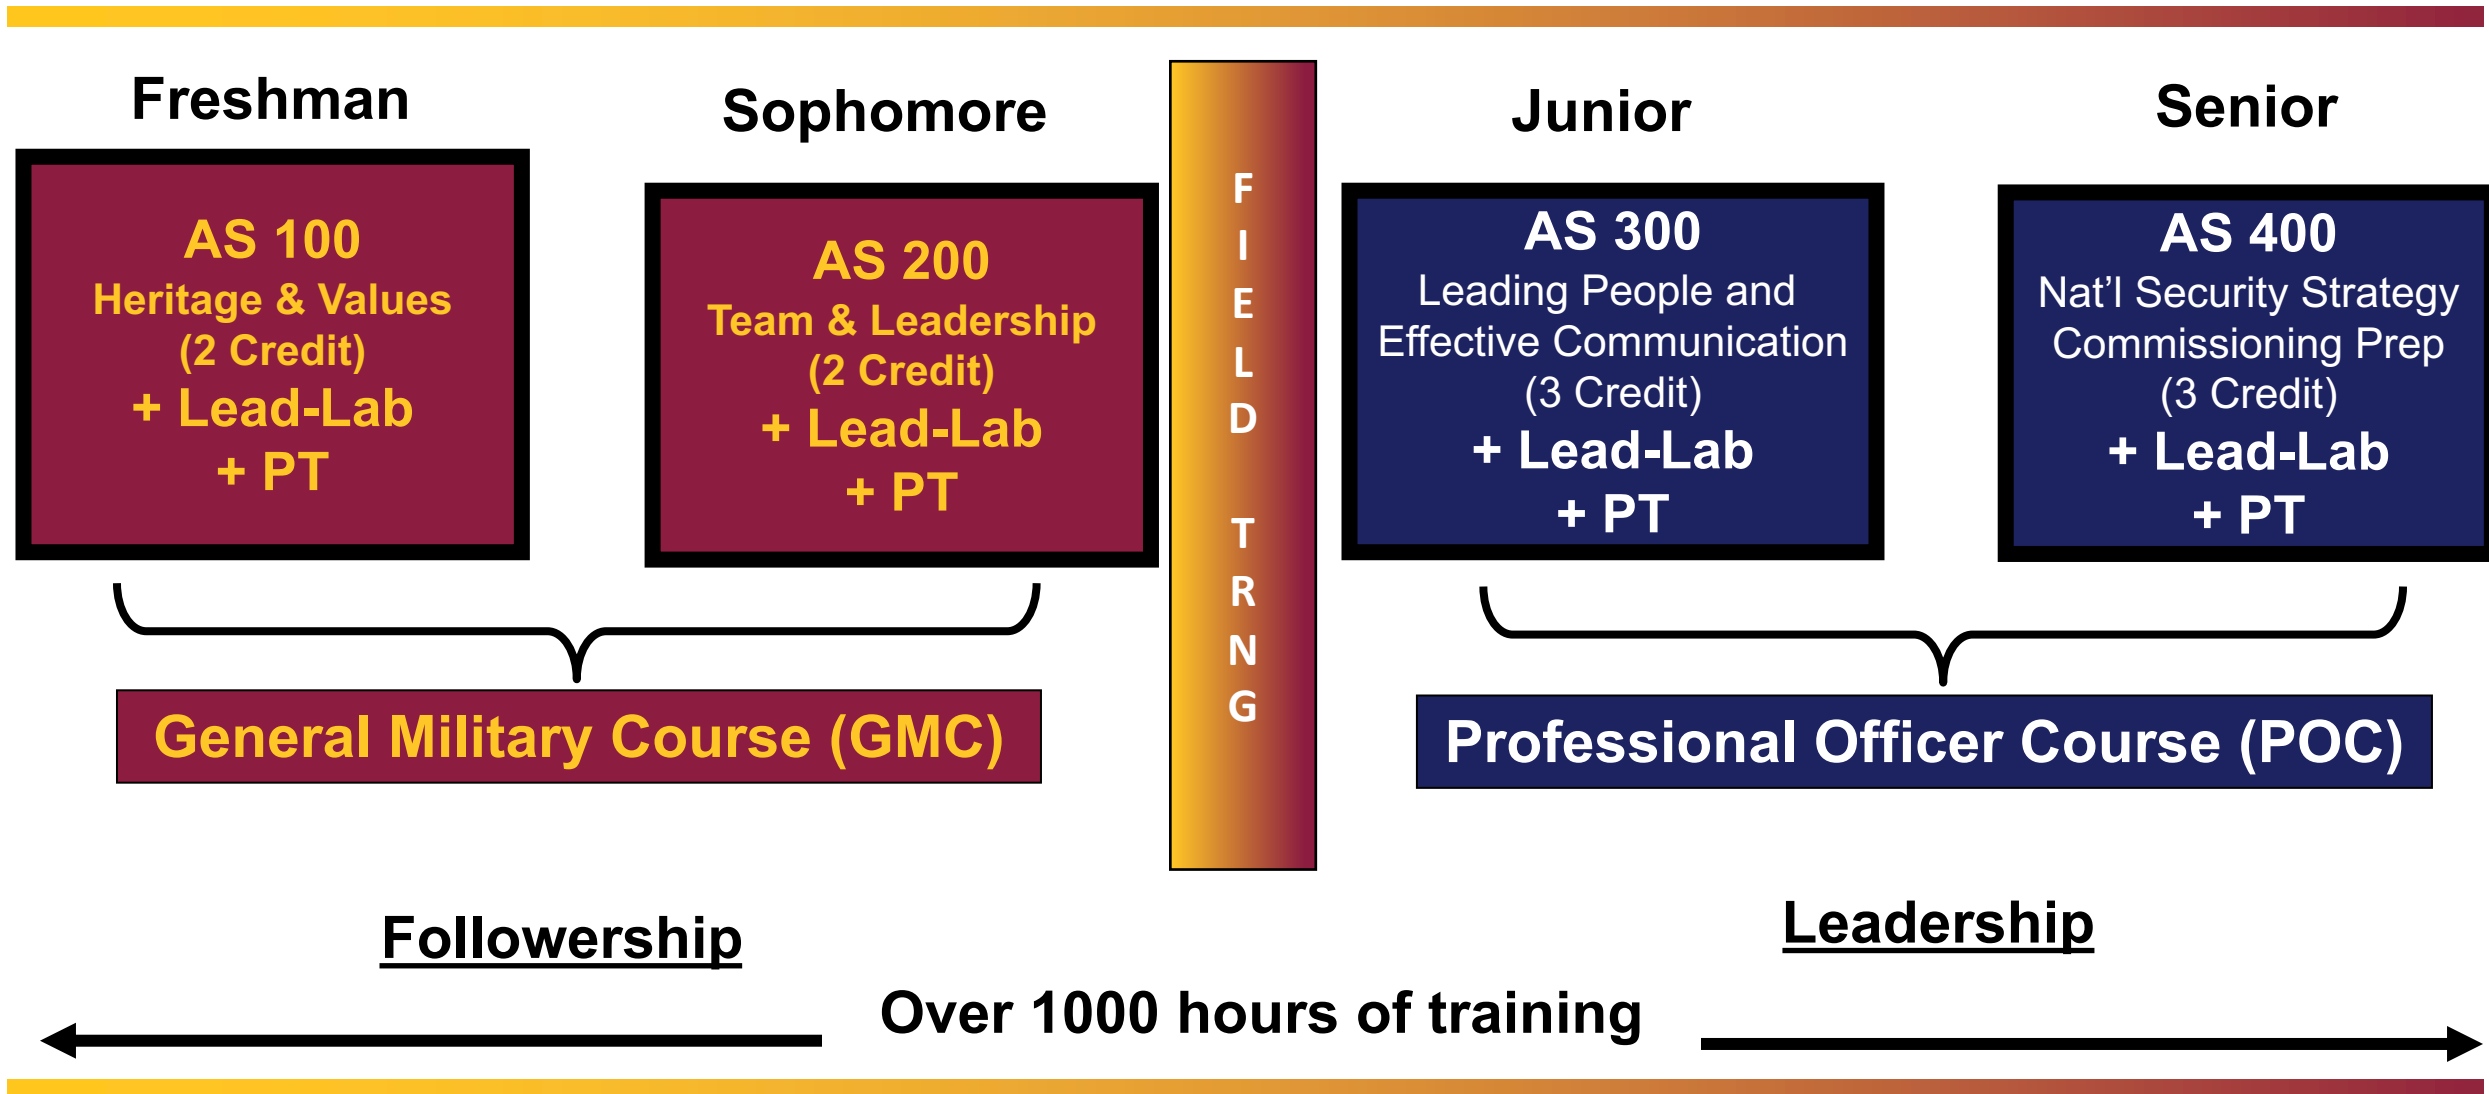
Freshman

AS 100
Heritage & Values
(2 Credit)
+ Lead-Lab
+ PT

Sophomore

AS 200
Team & Leadership
(2 Credit)
+ Lead-Lab
+ PT

FIELD TRNG

Junior

AS 300
Leading People and Effective Communication
(3 Credit)
+ Lead-Lab
+ PT

Senior

AS 400
Nat'l Security Strategy
Commissioning Prep
(3 Credit)
+ Lead-Lab
+ PT

General Military Course (GMC)

Professional Officer Course (POC)

Followership

Leadership

Over 1000 hours of training